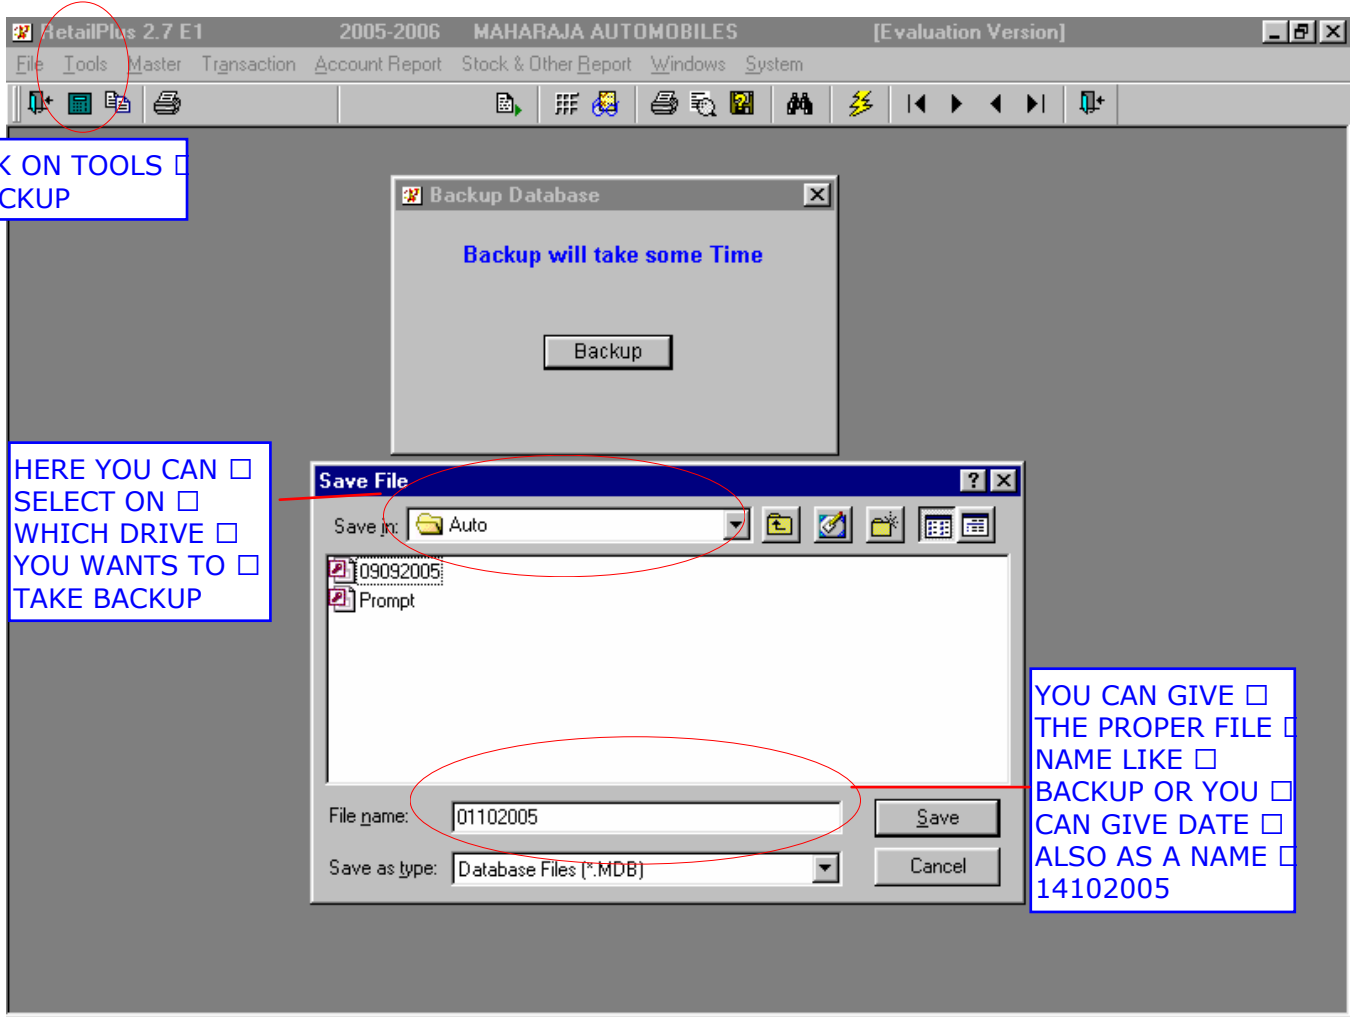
RetailPlus 2.7 E1 2005-2006 MAHARAJA AUTOMOBILES [Evaluation Version]

File Tools Master Transaction Account Report Stock & Other Report Windows System

K ON TOOLS □ CKUP

Backup Database

Backup will take some Time

Backup

HERE YOU CAN □ SELECT ON □ WHICH DRIVE □ YOU WANTS TO □ TAKE BACKUP

Save File

Save in: Auto

09092005
Prompt

File name: 01102005

Save as type: Database Files (*.MDB)

Save

Cancel

YOU CAN GIVE □ THE PROPER FILE □ NAME LIKE □ BACKUP OR YOU □ CAN GIVE DATE □ ALSO AS A NAME □ 14102005